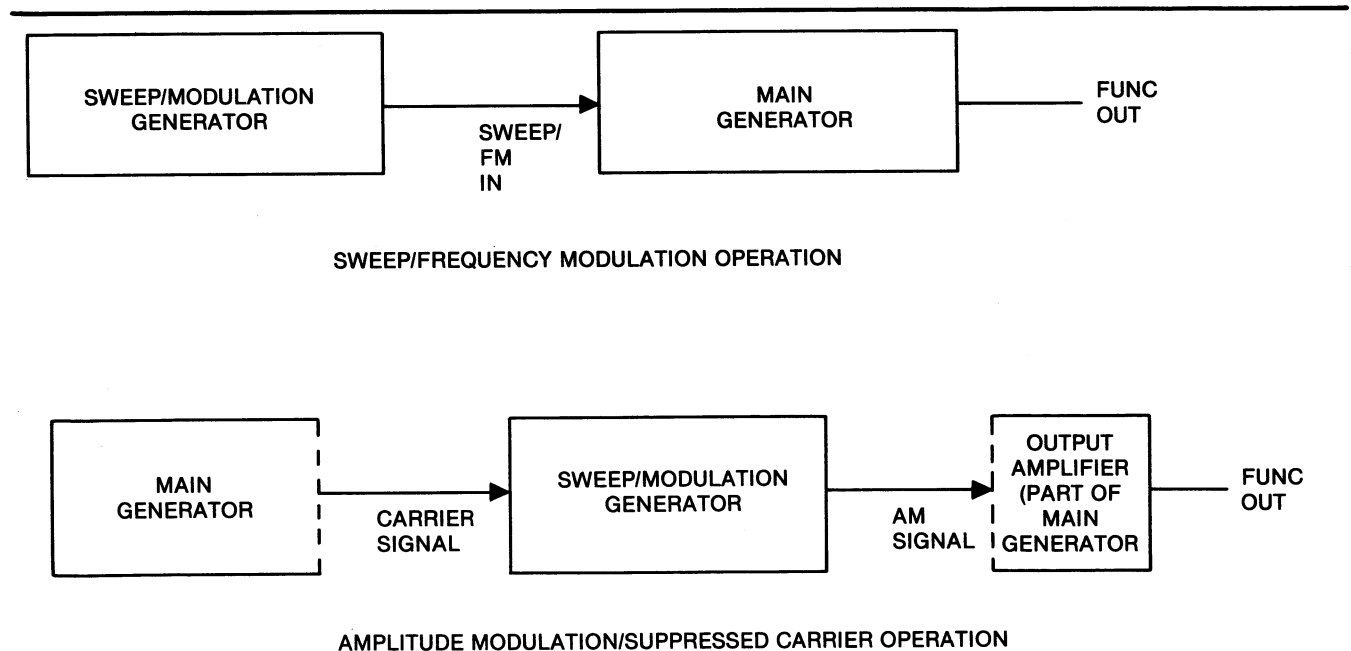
SWEEP/MODULATION GENERATOR

SWEEP/ FM IN

MAIN GENERATOR

FUNC OUT

SWEEP/FREQUENCY MODULATION OPERATION

MAIN GENERATOR

CARRIER SIGNAL

SWEEP/MODULATION GENERATOR

AM SIGNAL

OUTPUT AMPLIFIER (PART OF MAIN GENERATOR

FUNC OUT

AMPLITUDE MODULATION/SUPPRESSED CARRIER OPERATION